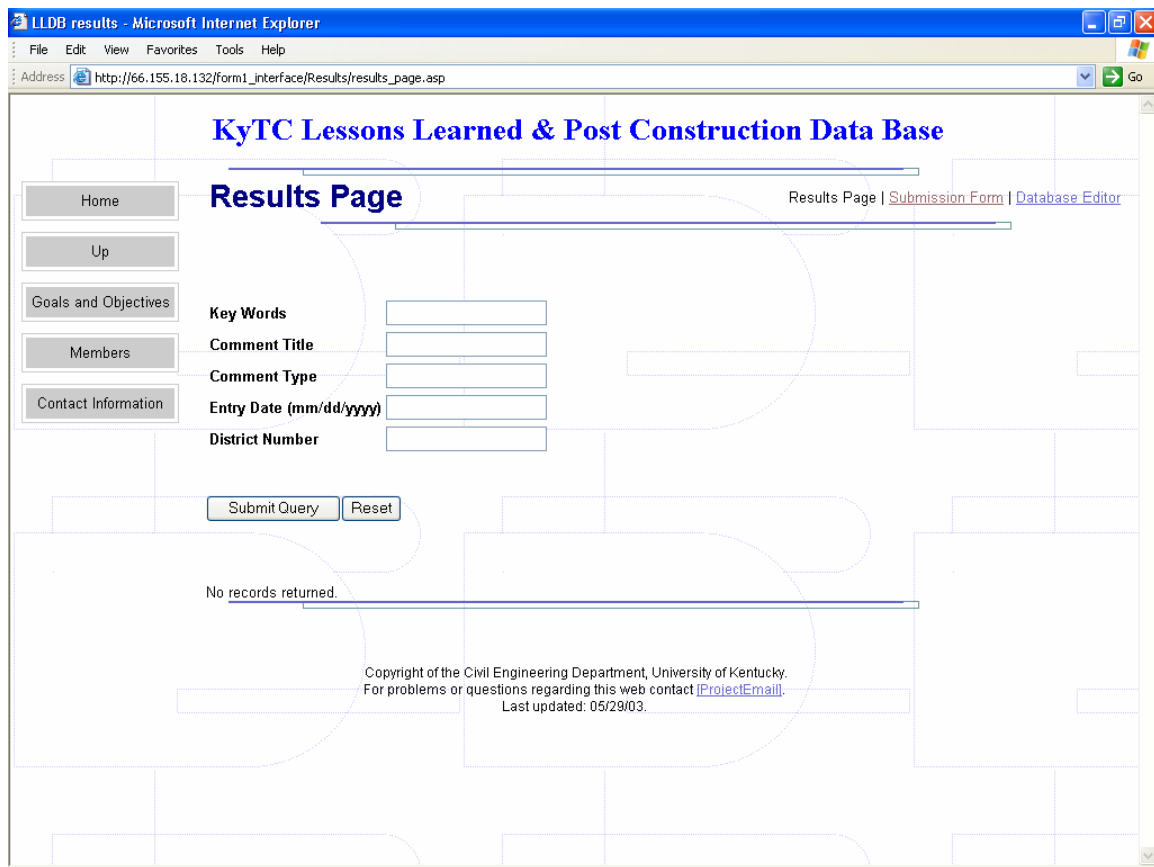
LLDB results - Microsoft Internet Explorer

File Edit View Favorites Tools Help

Address http://66.155.18.132/form1_interface/Results/results_page.asp Go

KyTC Lessons Learned & Post Construction Data Base

Home

Up

Goals and Objectives

Members

Contact Information

Results Page

Results Page | Submission Form | Database Editor

Key Words

Comment Title

Comment Type

Entry Date (mm/dd/yyyy)

District Number

Submit Query Reset

No records returned.

Copyright of the Civil Engineering Department, University of Kentucky.
For problems or questions regarding this web contact [ProjectEmail].
Last updated: 05/29/03.